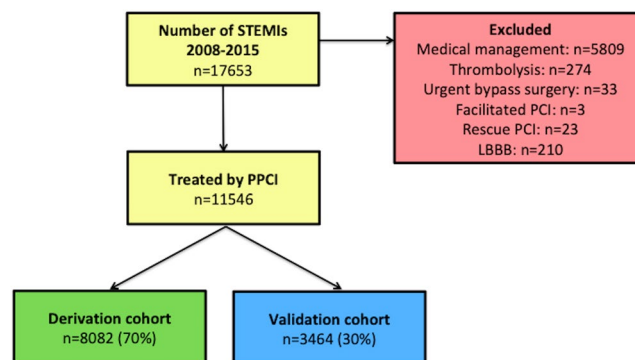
Number of STEMIs
2008-2015
n=17653

Excluded
Medical management: n=5809
Thrombolysis: n=274
Urgent bypass surgery: n=33
Facilitated PCI: n=3
Rescue PCI: n=23
LBBB: n=210

Treated by PPCI
n=11546

Derivation cohort
n=8082 (70%)

Validation cohort
n=3464 (30%)